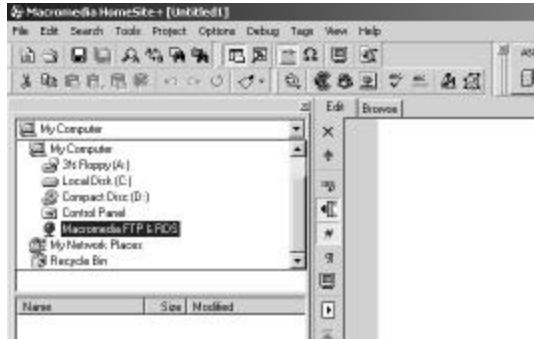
Macromedia HomeSite+ [Untitled1]

File Edit Search Tools Project Options Debug Tags View Help

My Computer

My Computer
3½ Floppy (A:)
Local Disk (C:)
Compact Disc (D:)
Control Panel
Macromedia FTP & RDS
My Network Places
Recycle Bin

Name | Size | Modified

Edit | Browse